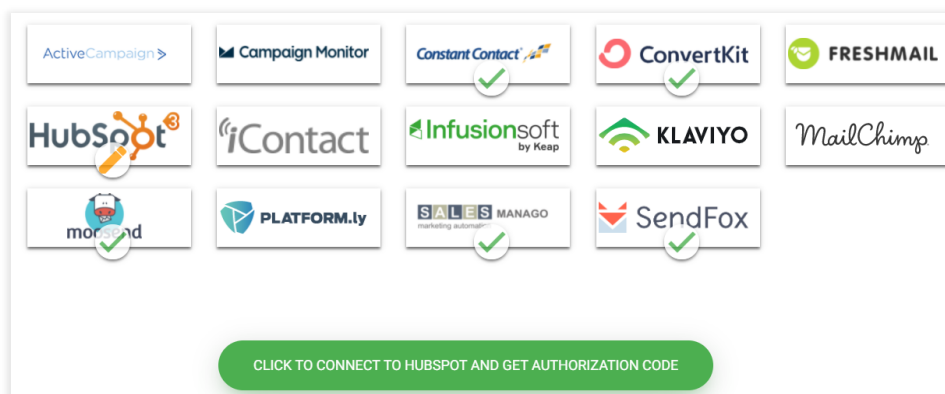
ActiveCampaign >

Campaign Monitor

Constant Contact

ConvertKit

FRESHMAIL

HubSpot 3

iContact

Infusionsoft by Keap

KLAVIYO

MailChimp

moosend

PLATFORM.ly

SALES MANAGO marketing automation

SendFox

CLICK TO CONNECT TO HUBSPOT AND GET AUTHORIZATION CODE